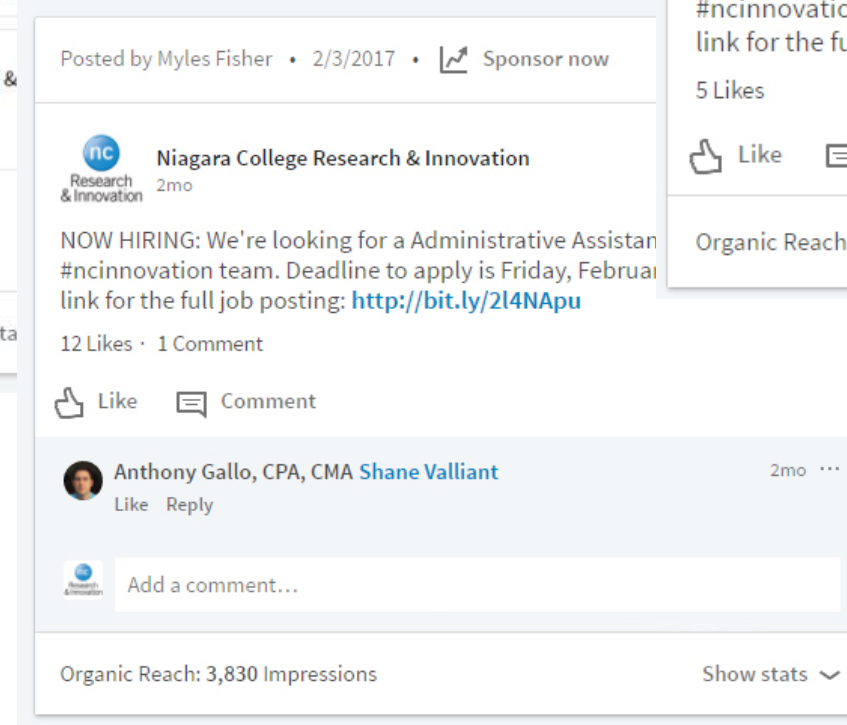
&

ta

Posted by Myles Fisher • 2/3/2017 • Sponsor now

#ncinnovatio
link for the fu

5 Likes

Like

Organic Reach

nc
Research & Innovation

Niagara College Research & Innovation
2mo

NOW HIRING: We're looking for a Administrative Assistan
#ncinnovation team. Deadline to apply is Friday, Februar
link for the full job posting: http://bit.ly/2l4NApu

12 Likes · 1 Comment

Like Comment

Anthony Gallo, CPA, CMA Shane Valliant
2mo ···
Like Reply

Research & Innovation

Add a comment…

Organic Reach: 3,830 Impressions
Show stats